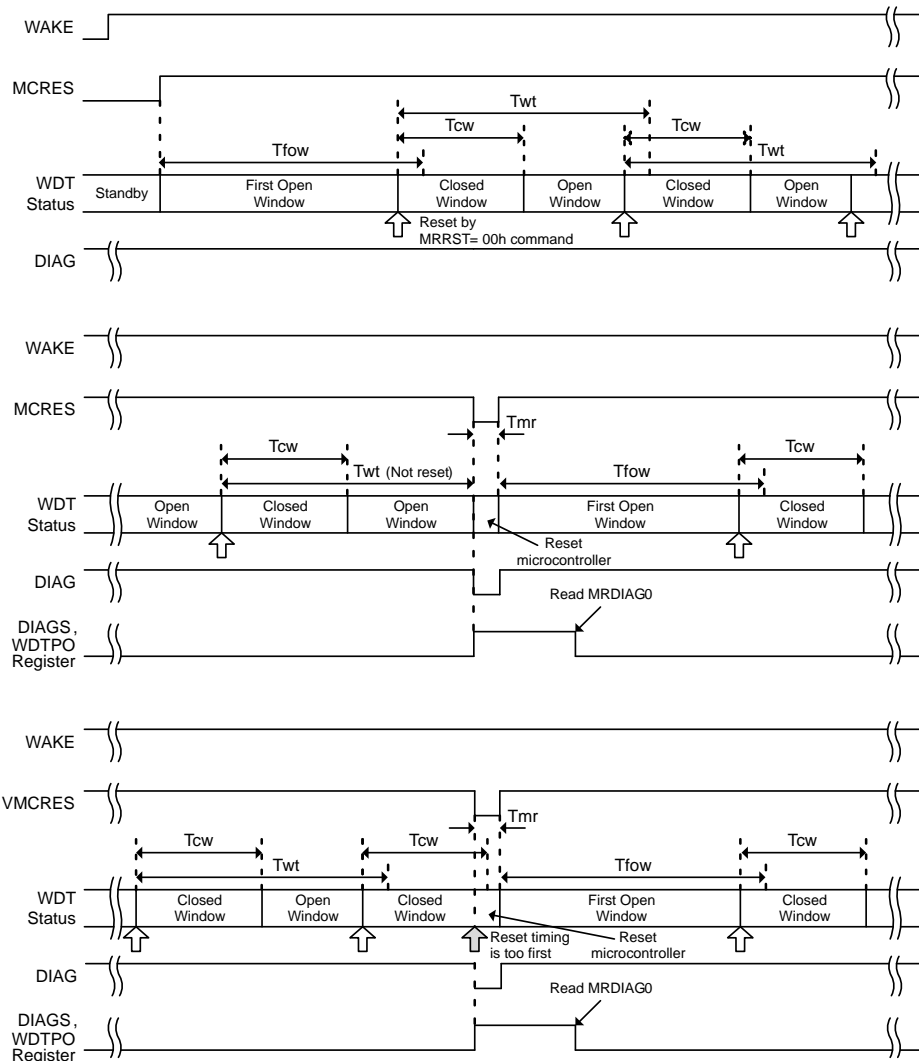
WAKE

MCRES

Twt

Tcw

Tcw

Tfow

Twt

WDT Status

Standby

First Open Window

Closed Window

Open Window

Closed Window

Open Window

Reset by MRRST= 00h command

DIAG

WAKE

MCRES

Tmr

Tcw

Tcw

Twt (Not reset)

Tfow

WDT Status

Open Window

Closed Window

Open Window

First Open Window

Closed Window

Reset microcontroller

DIAG

Read MRDIAG0

DIAGS, WDTPO Register

WAKE

VMCRES

Tmr

Tcw

Tcw

Tcw

Twt

Tfow

WDT Status

Closed Window

Open Window

Closed Window

First Open Window

Closed Window

Reset timing is too first

Reset microcontroller

DIAG

Read MRDIAG0

DIAGS, WDTPO Register